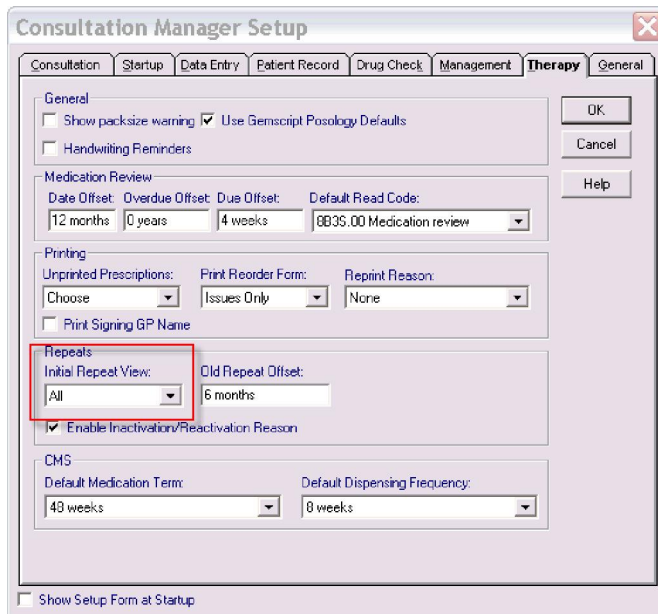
Consultation Manager Setup

Consultation | Startup | Data Entry | Patient Record | Drug Check | Management | Therapy | General

General
Show packsize warning
Use Gemscript Posology Defaults
Handwriting Reminders

Medication Review
Date Offset: 12 months
Overdue Offset: 0 years
Due Offset: 4 weeks
Default Read Code: 8B3S.00 Medication review

Printing
Unprinted Prescriptions: Choose
Print Reorder Form: Issues Only
Reprint Reason: None
Print Signing GP Name

Repeats
Initial Repeat View: All
Old Repeat Offset: 6 months
Enable Inactivation/Reactivation Reason

CMS
Default Medication Term: 48 weeks
Default Dispensing Frequency: 8 weeks

OK
Cancel
Help

Show Setup Form at Startup